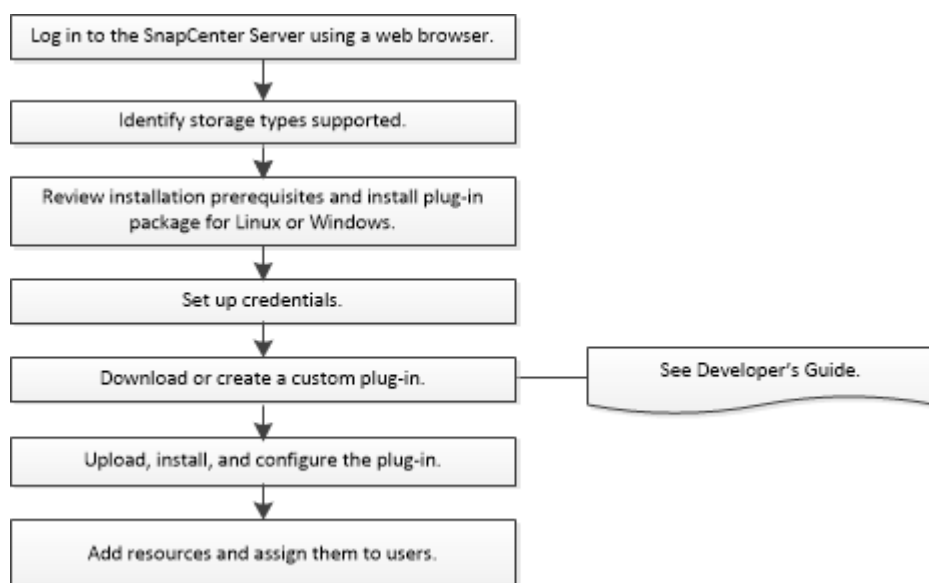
Log in to the SnapCenter Server using a web browser.

Identify storage types supported.

Review installation prerequisites and install plug-in package for Linux or Windows.

Set up credentials.

Download or create a custom plug-in.

See Developer's Guide.

Upload, install, and configure the plug-in.

Add resources and assign them to users.